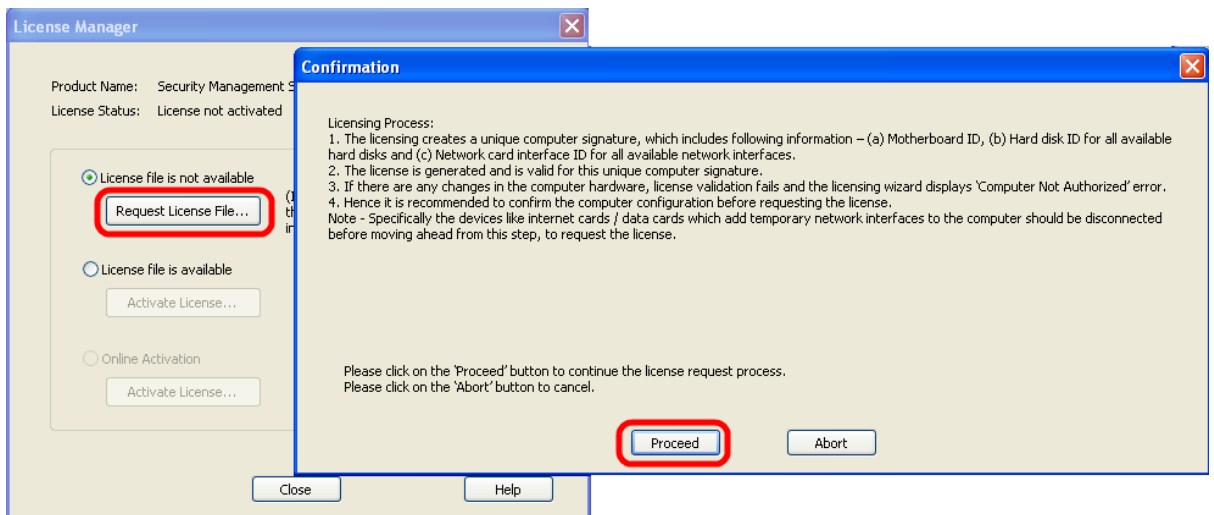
License Manager

Product Name: Security Management S
License Status: License not activated

License file is not available
Request License File...
(I
th
in

License file is available
Activate License...

Online Activation
Activate License...

Close
Help

Confirmation

Licensing Process:
1. The licensing creates a unique computer signature, which includes following information – (a) Motherboard ID, (b) Hard disk ID for all available hard disks and (c) Network card interface ID for all available network interfaces.
2. The license is generated and is valid for this unique computer signature.
3. If there are any changes in the computer hardware, license validation fails and the licensing wizard displays 'Computer Not Authorized' error.
4. Hence it is recommended to confirm the computer configuration before requesting the license.
Note - Specifically the devices like internet cards / data cards which add temporary network interfaces to the computer should be disconnected before moving ahead from this step, to request the license.

Please click on the 'Proceed' button to continue the license request process.
Please click on the 'Abort' button to cancel.

Proceed
Abort